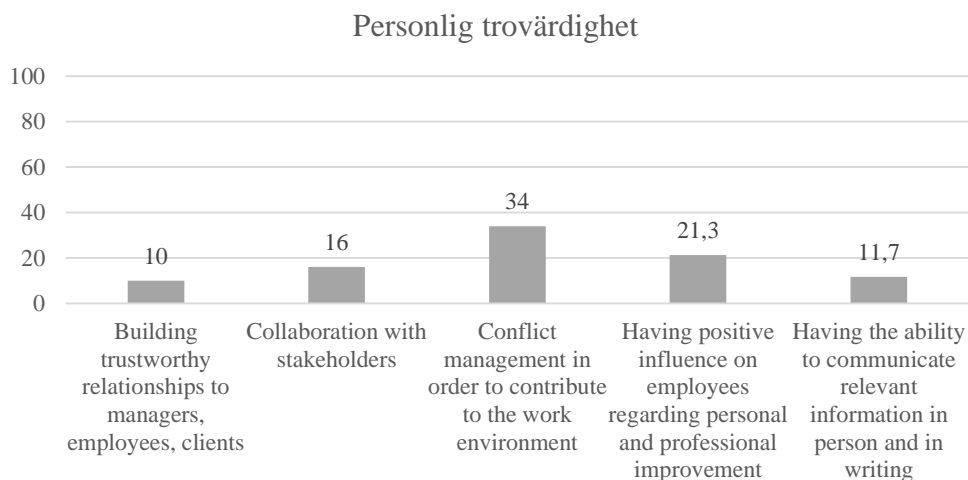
Personlig trovärdighet

100
80
60
40
20
0

10
16
34
21,3
11,7

Building trustworthy relationships to managers, employees, clients

Collaboration with stakeholders

Conflict management in order to contribute to the work environment

Having positive influence on employees regarding personal and professional improvement

Having the ability to communicate relevant information in person and in writing